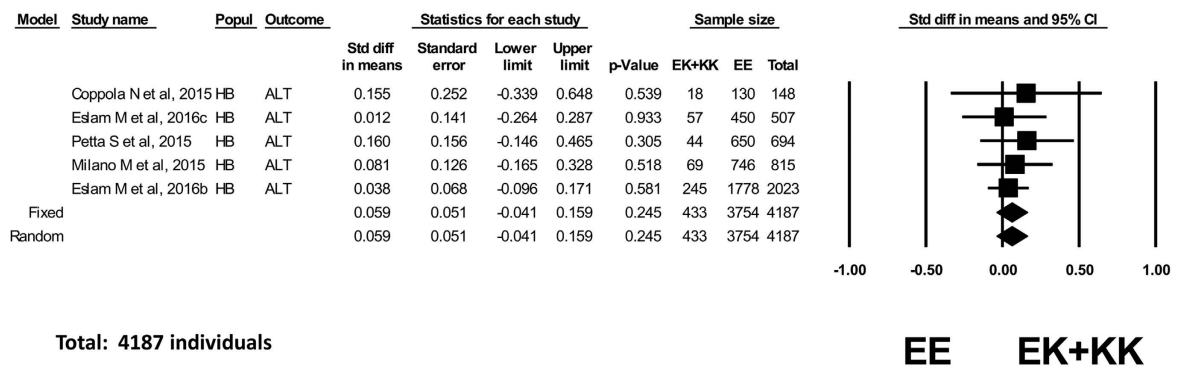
| Model | Study name | Popul | Outcome | Std diff in means | Standard error | Lower limit | Upper limit | p-Value | EK+KK | EE | Total |
|---|---|---|---|---|---|---|---|---|---|---|---|
| | Coppola N et al, 2015 | HB | ALT | 0.155 | 0.252 | -0.339 | 0.648 | 0.539 | 18 | 130 | 148 |
| | Eslam M et al, 2016c | HB | ALT | 0.012 | 0.141 | -0.264 | 0.287 | 0.933 | 57 | 450 | 507 |
| | Petta S et al, 2015 | HB | ALT | 0.160 | 0.156 | -0.146 | 0.465 | 0.305 | 44 | 650 | 694 |
| | Milano M et al, 2015 | HB | ALT | 0.081 | 0.126 | -0.165 | 0.328 | 0.518 | 69 | 746 | 815 |
| | Eslam M et al, 2016b | HB | ALT | 0.038 | 0.068 | -0.096 | 0.171 | 0.581 | 245 | 1778 | 2023 |
| Fixed | | | | 0.059 | 0.051 | -0.041 | 0.159 | 0.245 | 433 | 3754 | 4187 |
| Random | | | | 0.059 | 0.051 | -0.041 | 0.159 | 0.245 | 433 | 3754 | 4187 |

Statistics for each study
Sample size
Std diff in means and 95% CI

-1.00 -0.50 0.00 0.50 1.00

Total: 4187 individuals

EE EK+KK